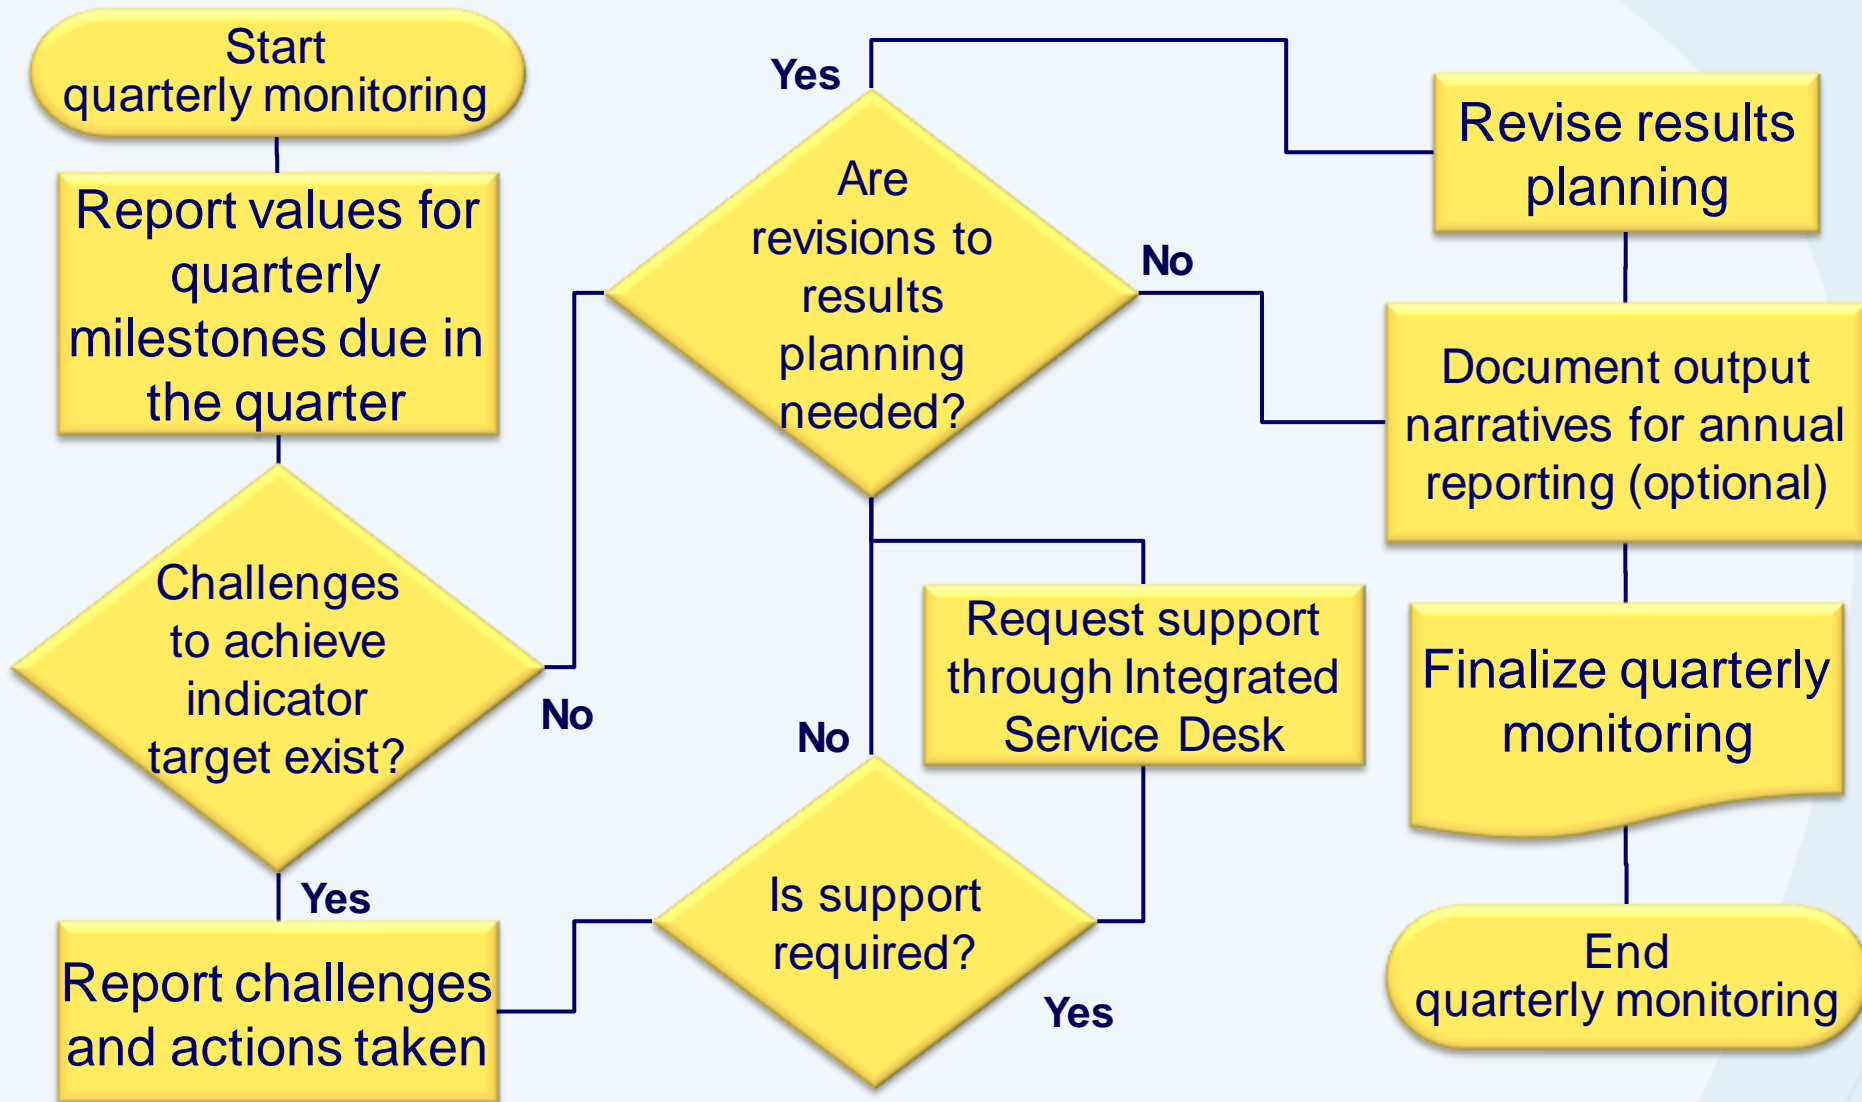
Start quarterly monitoring

Report values for quarterly milestones due in the quarter

Challenges to achieve indicator target exist?

No

Yes

Report challenges and actions taken

Yes

Are revisions to results planning needed?

No

No

Is support required?

Yes

Request support through Integrated Service Desk

Revise results planning

Document output narratives for annual reporting (optional)

Finalize quarterly monitoring

End quarterly monitoring